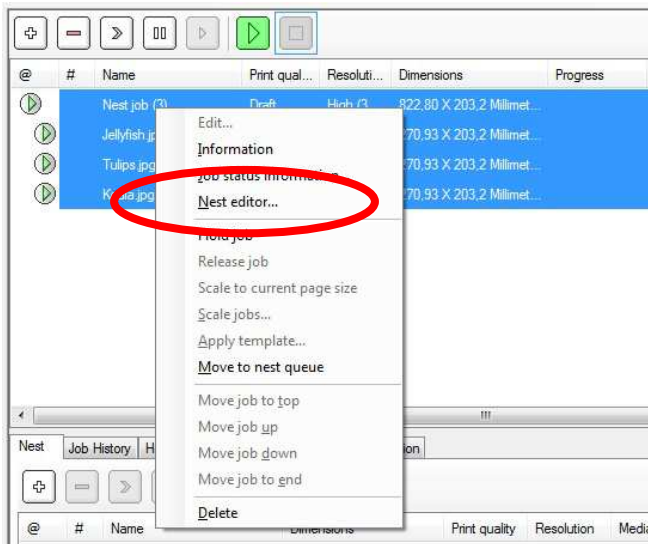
| @ | # | Name | Print qual... | Resoluti... | Dimensions | Progress |
|---|---|---|---|---|---|---|
| | | Nest job (3) | Draft | High (3... | 822,80 X 203,2 Millimet... | |
| | | Jellyfish.jp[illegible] | | | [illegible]70,93 X 203,2 Millimet... | |
| | | Tulips.jpg | | | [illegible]70,93 X 203,2 Millimet... | |
| | | K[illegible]la.jpg | | | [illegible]70,93 X 203,2 Millimet... | |

Edit...
Information
Job status information
Nest editor...
Hold job
Release job
Scale to current page size
Scale jobs...
Apply template...
Move to nest queue
Move job to top
Move job up
Move job down
Move job to end
Delete

Nest | Job History | H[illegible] | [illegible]ion

| @ | # | Name | Dimensions | Print quality | Resolution | Medi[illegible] |
|---|---|---|---|---|---|---|